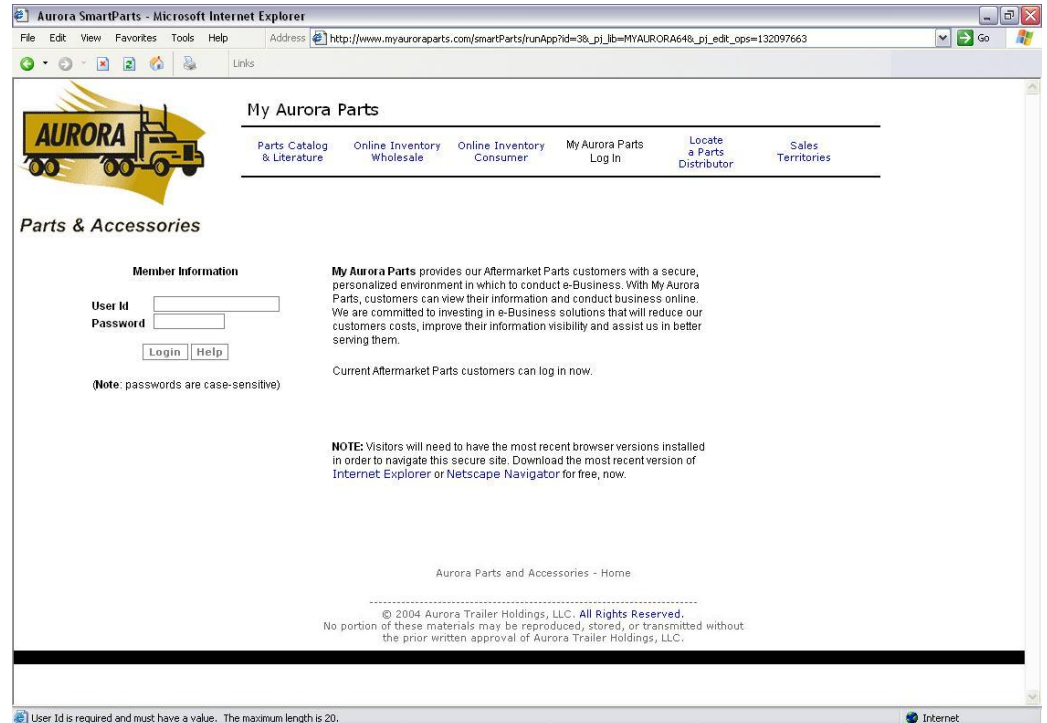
Aurora SmartParts - Microsoft Internet Explorer

File Edit View Favorites Tools Help

Address http://www.myauroraparts.com/smartParts/runApp?id=3&_pj_lib=MYAURORA64&_pj_edit_ops=132097663

Go

Links

AURORA

My Aurora Parts

Parts Catalog & Literature

Online Inventory Wholesale

Online Inventory Consumer

My Aurora Parts Log In

Locate a Parts Distributor

Sales Territories

Parts & Accessories

Member Information

User Id

Password

Login Help

(Note: passwords are case-sensitive)

My Aurora Parts provides our Aftermarket Parts customers with a secure, personalized environment in which to conduct e-Business. With My Aurora Parts, customers can view their information and conduct business online. We are committed to investing in e-Business solutions that will reduce our customers costs, improve their information visibility and assist us in better serving them.

Current Aftermarket Parts customers can log in now.

NOTE: Visitors will need to have the most recent browser versions installed in order to navigate this secure site. Download the most recent version of Internet Explorer or Netscape Navigator for free, now.

Aurora Parts and Accessories - Home

© 2004 Aurora Trailer Holdings, LLC. All Rights Reserved.
No portion of these materials may be reproduced, stored, or transmitted without the prior written approval of Aurora Trailer Holdings, LLC.

User Id is required and must have a value. The maximum length is 20.

Internet